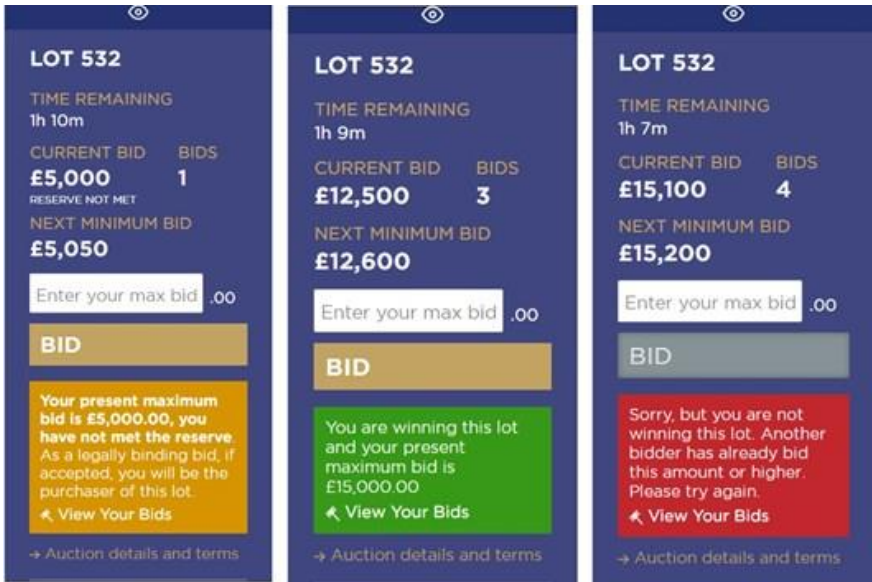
LOT 532

TIME REMAINING
1h 10m

CURRENT BID
£5,000
RESERVE NOT MET

BIDS
1

NEXT MINIMUM BID
£5,050

Enter your max bid .00

BID

Your present maximum bid is £5,000.00, you have not met the reserve. As a legally binding bid, if accepted, you will be the purchaser of this lot.

View Your Bids

→ Auction details and terms

LOT 532

TIME REMAINING
1h 9m

CURRENT BID
£12,500

BIDS
3

NEXT MINIMUM BID
£12,600

Enter your max bid .00

BID

You are winning this lot and your present maximum bid is £15,000.00

View Your Bids

→ Auction details and terms

LOT 532

TIME REMAINING
1h 7m

CURRENT BID
£15,100

BIDS
4

NEXT MINIMUM BID
£15,200

Enter your max bid .00

BID

Sorry, but you are not winning this lot. Another bidder has already bid this amount or higher. Please try again.

View Your Bids

→ Auction details and terms